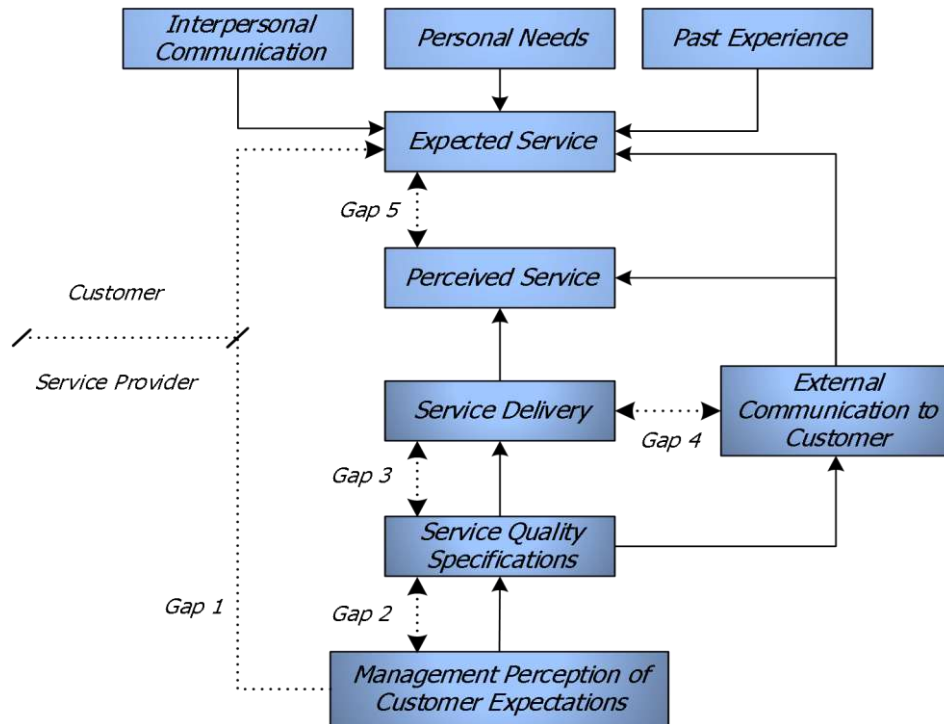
Interpersonal Communication

Personal Needs

Past Experience

Expected Service

Gap 5

Perceived Service

Customer

Service Provider

Service Delivery

External Communication to Customer

Gap 4

Gap 3

Service Quality Specifications

Gap 1

Gap 2

Management Perception of Customer Expectations